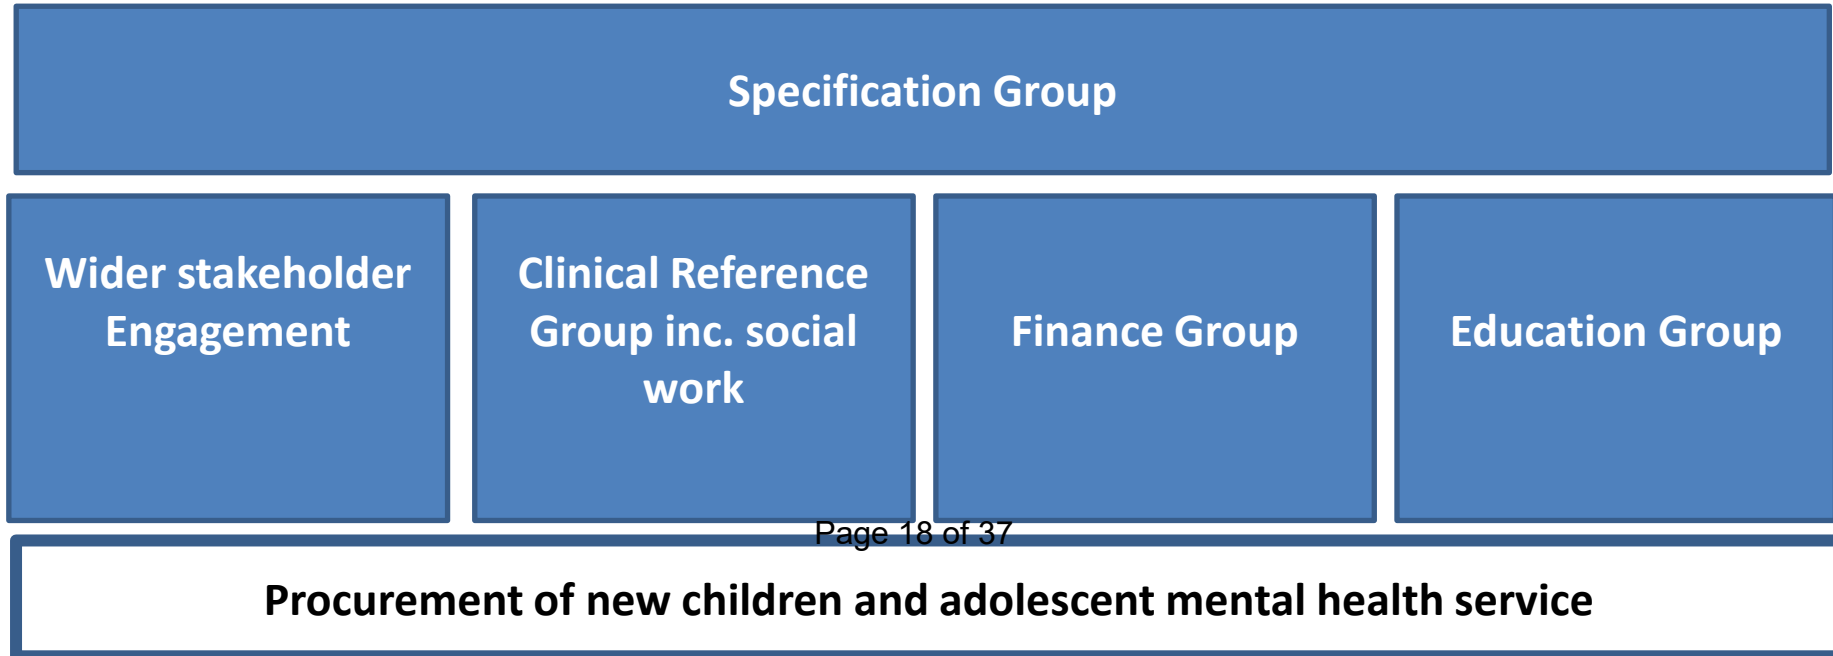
Specification Group

Wider stakeholder Engagement

Clinical Reference Group inc. social work

Finance Group

Education Group

Page 18 of 37

Procurement of new children and adolescent mental health service